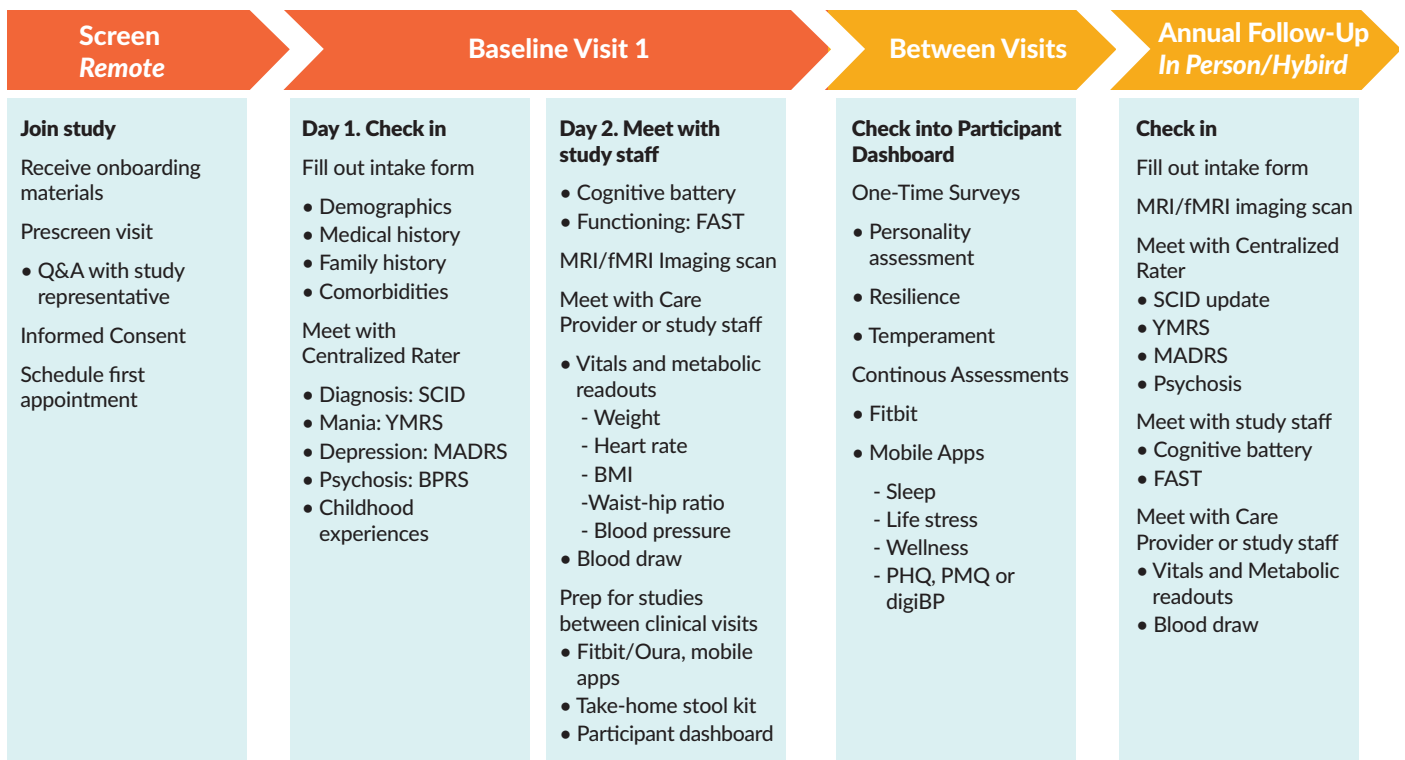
Screen
Remote

Baseline Visit 1

Between Visits

Annual Follow-Up
In Person/Hybird

Join study

Receive onboarding materials

Prescreen visit

• Q&A with study representative

Informed Consent

Schedule first appointment

Day 1. Check in

Fill out intake form

• Demographics
• Medical history
• Family history
• Comorbidities

Meet with Centralized Rater

• Diagnosis: SCID
• Mania: YMRS
• Depression: MADRS
• Psychosis: BPRS
• Childhood experiences

Day 2. Meet with study staff

• Cognitive battery
• Functioning: FAST

MRI/fMRI Imaging scan

Meet with Care Provider or study staff

• Vitals and metabolic readouts
- Weight
- Heart rate
- BMI
-Waist-hip ratio
- Blood pressure
• Blood draw

Prep for studies between clinical visits
• Fitbit/Oura, mobile apps
• Take-home stool kit
• Participant dashboard

Check into Participant Dashboard

One-Time Surveys

• Personality assessment

• Resilience

• Temperament

Continous Assessments

• Fitbit

• Mobile Apps

- Sleep
- Life stress
- Wellness
- PHQ, PMQ or digiBP

Check in

Fill out intake form

MRI/fMRI imaging scan

Meet with Centralized Rater
• SCID update
• YMRS
• MADRS
• Psychosis

Meet with study staff
• Cognitive battery
• FAST

Meet with Care Provider or study staff
• Vitals and Metabolic readouts
• Blood draw